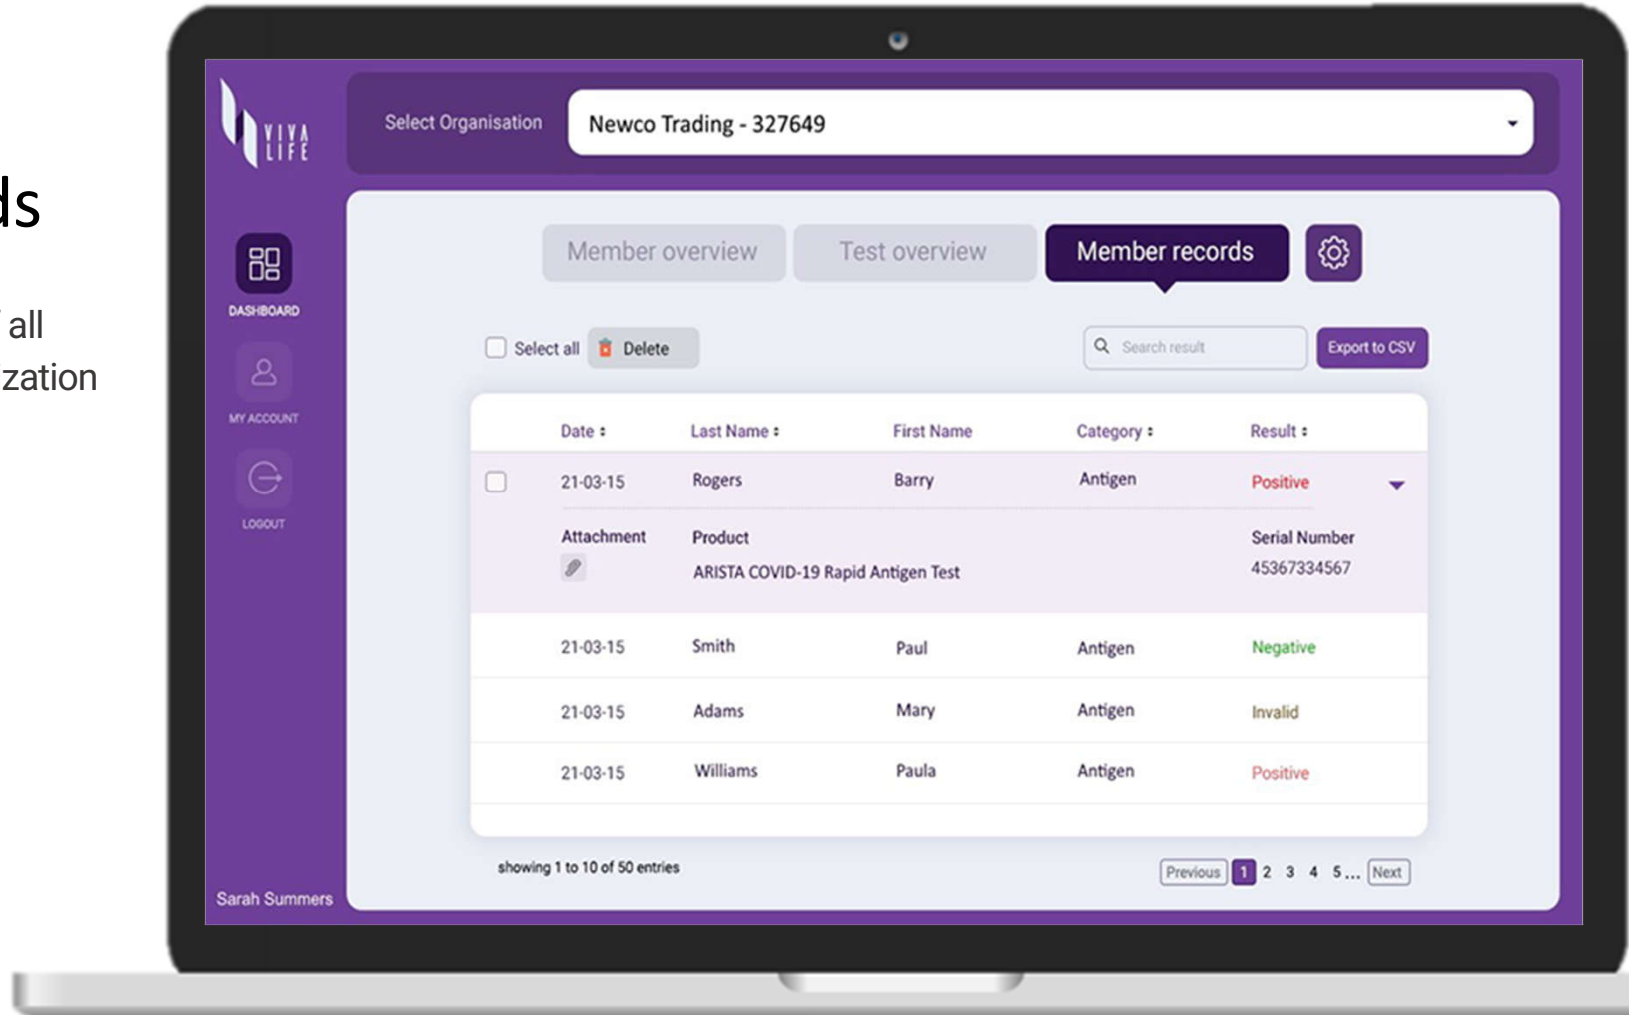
ds

f all
zation

VIVA LIFE

Select Organisation

Newco Trading - 327649

DASHBOARD

MY ACCOUNT

LOGOUT

Sarah Summers

Member overview

Test overview

Member records

Select all

Delete

Search result

Export to CSV

| | Date | Last Name | First Name | Category | Result |
|---|---|---|---|---|---|
| | 21-03-15 | Rogers | Barry | Antigen | Positive |
| | Attachment | Product ARISTA COVID-19 Rapid Antigen Test | | | Serial Number 45367334567 |
| | 21-03-15 | Smith | Paul | Antigen | Negative |
| | 21-03-15 | Adams | Mary | Antigen | Invalid |
| | 21-03-15 | Williams | Paula | Antigen | Positive |

showing 1 to 10 of 50 entries

Previous 1 2 3 4 5... Next